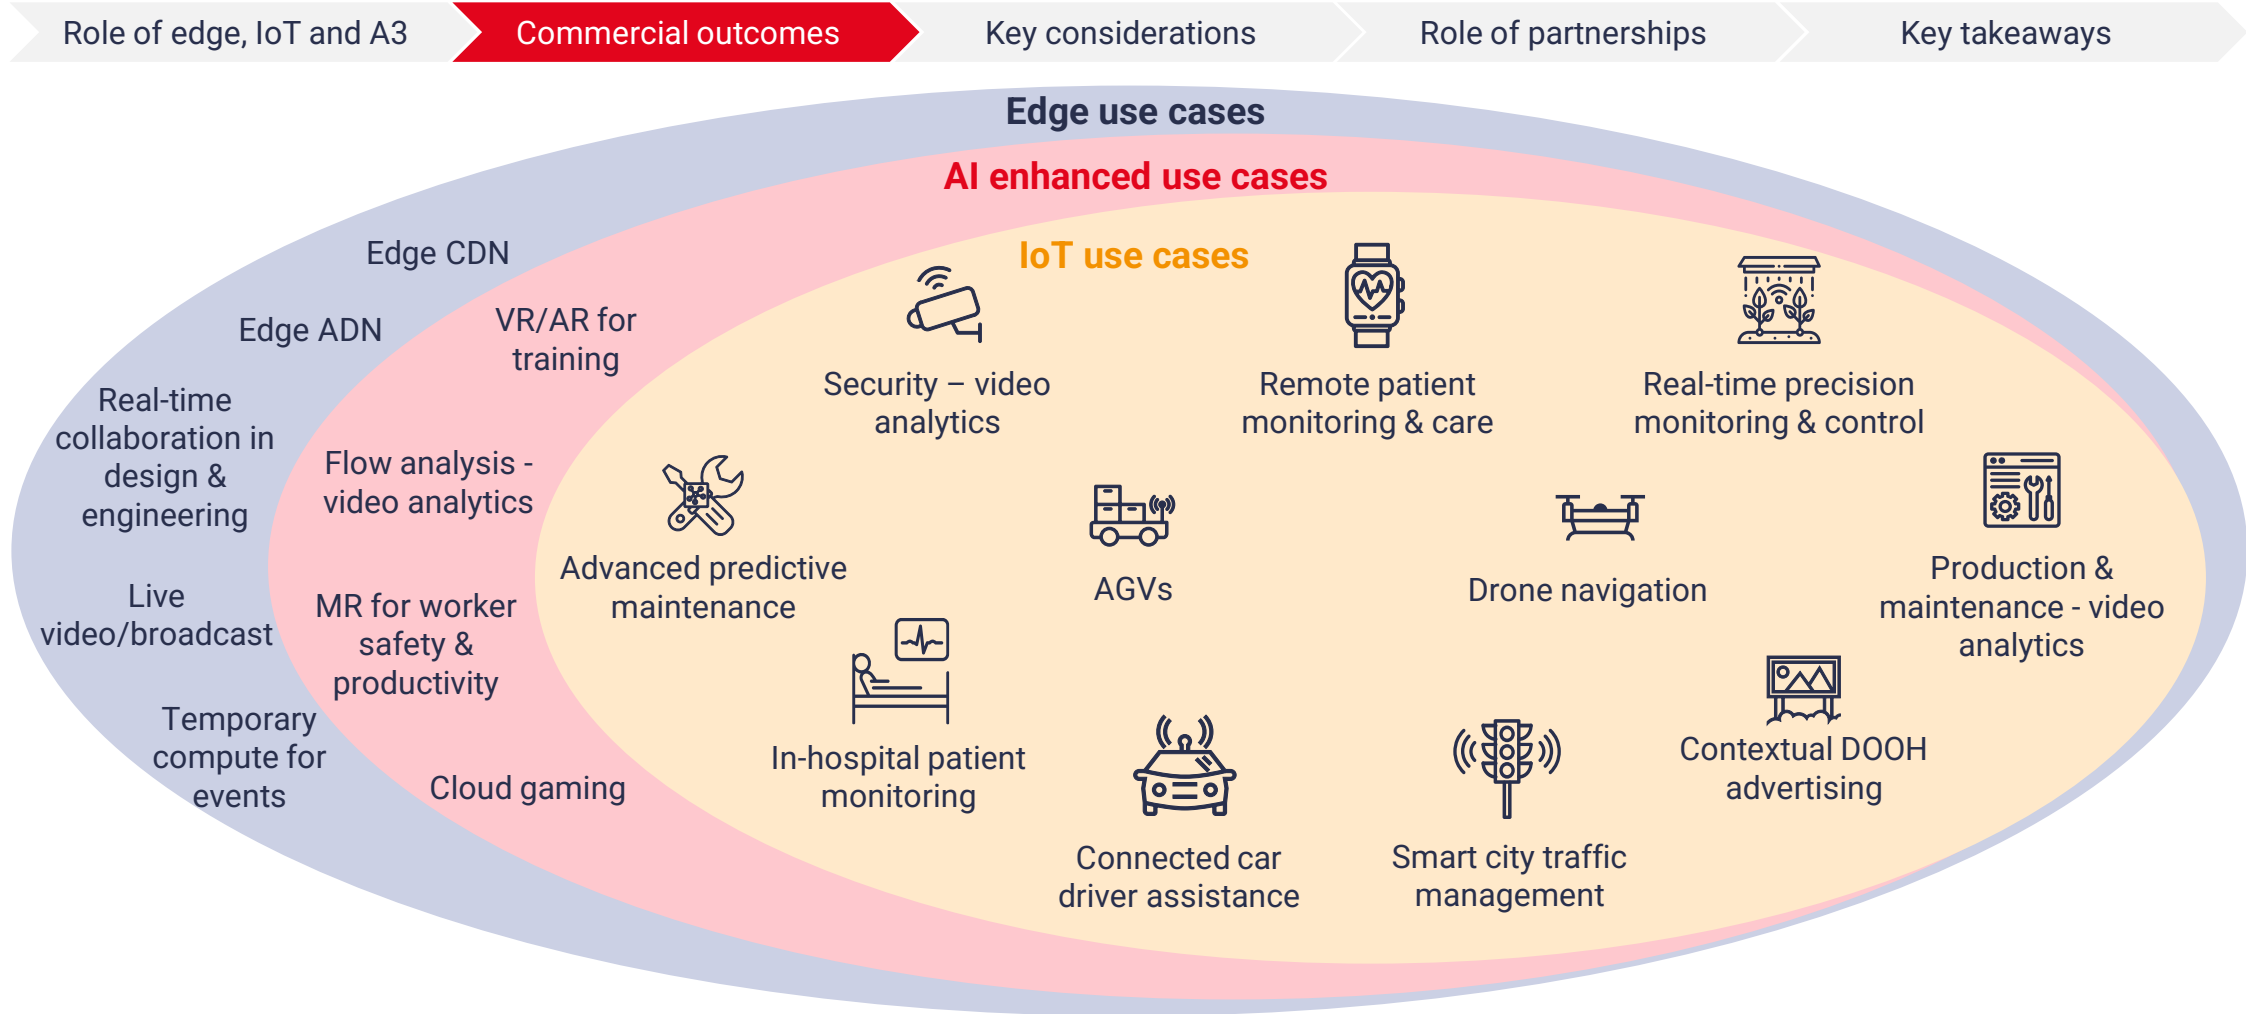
Role of edge, IoT and A3 | Commercial outcomes | Key considerations | Role of partnerships | Key takeaways

Edge use cases

AI enhanced use cases

IoT use cases

Edge CDN

Edge ADN

Real-time collaboration in design & engineering

Live video/broadcast

Temporary compute for events

VR/AR for training

Flow analysis - video analytics

MR for worker safety & productivity

Cloud gaming

Security – video analytics

Remote patient monitoring & care

Real-time precision monitoring & control

Advanced predictive maintenance

AGVs

Drone navigation

Production & maintenance - video analytics

In-hospital patient monitoring

Connected car driver assistance

Smart city traffic management

Contextual DOOH advertising